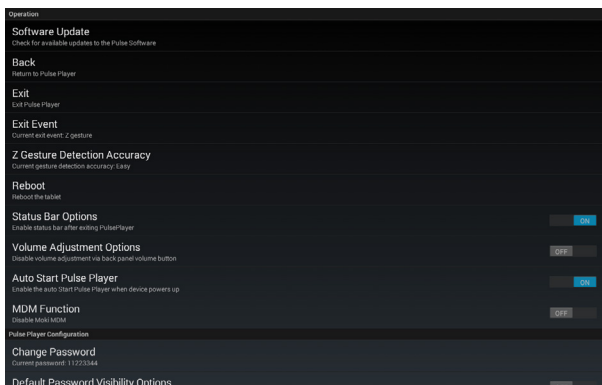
Operation

Software Update
Check for available updates to the Pulse Software

Back
Return to Pulse Player

Exit
Exit Pulse Player

Exit Event
Current exit event: Z gesture

Z Gesture Detection Accuracy
Current gesture detection accuracy: Easy

Reboot
Reboot the tablet

Status Bar Options
Enable status bar after exiting PulsePlayer
ON

Volume Adjustment Options
Disable volume adjustment via back panel volume button
OFF

Auto Start Pulse Player
Enable the auto Start Pulse Player when device powers up
ON

MDM Function
Disable Moki MDM
OFF

Pulse Player Configuration

Change Password
Current password: 11223344

Default Password Visibility Options